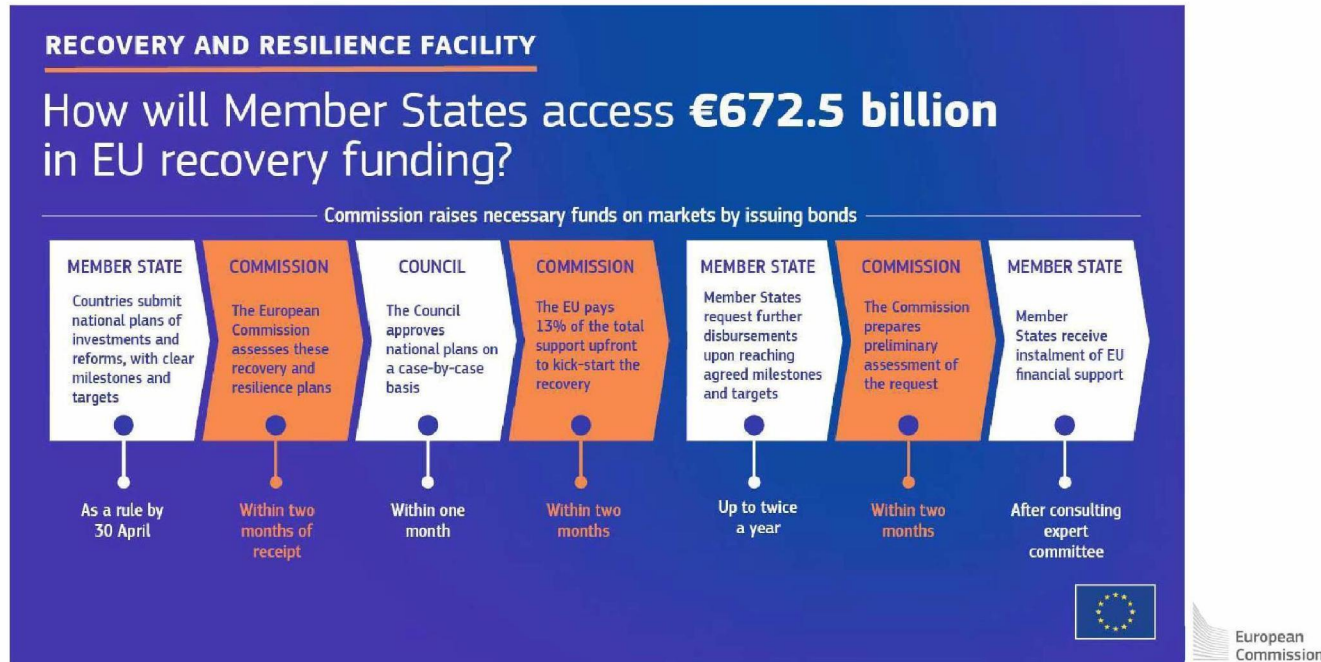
RECOVERY AND RESILIENCE FACILITY

How will Member States access **€672.5 billion** in EU recovery funding?

Commission raises necessary funds on markets by issuing bonds

MEMBER STATE
Countries submit national plans of investments and reforms, with clear milestones and targets
As a rule by 30 April

COMMISSION
The European Commission assesses these recovery and resilience plans
Within two months of receipt

COUNCIL
The Council approves national plans on a case-by-case basis
Within one month

COMMISSION
The EU pays 13% of the total support upfront to kick-start the recovery
Within two months

MEMBER STATE
Member States request further disbursements upon reaching agreed milestones and targets
Up to twice a year

COMMISSION
The Commission prepares preliminary assessment of the request
Within two months

MEMBER STATE
Member States receive instalment of EU financial support
After consulting expert committee

European Commission